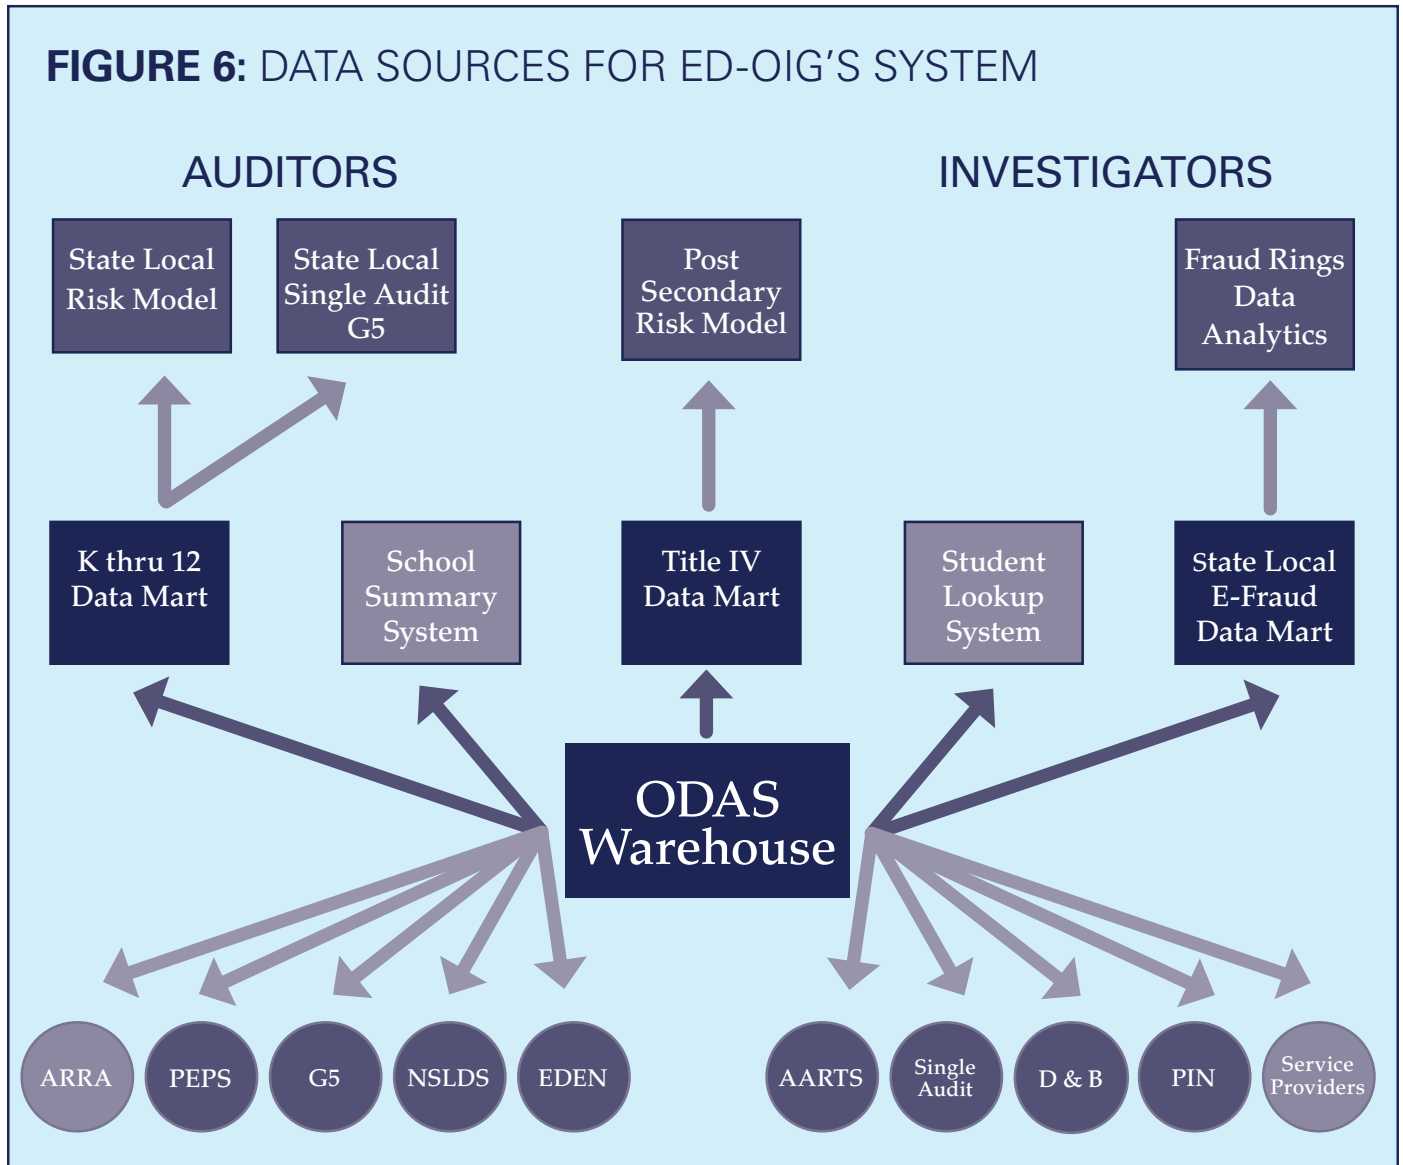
FIGURE 6: DATA SOURCES FOR ED-OIG'S SYSTEM

AUDITORS

INVESTIGATORS

State Local Risk Model

State Local Single Audit G5

Post Secondary Risk Model

Fraud Rings Data Analytics

K thru 12 Data Mart

School Summary System

Title IV Data Mart

Student Lookup System

State Local E-Fraud Data Mart

ODAS Warehouse

ARRA

PEPS

G5

NSLDS

EDEN

AARTS

Single Audit

D & B

PIN

Service Providers